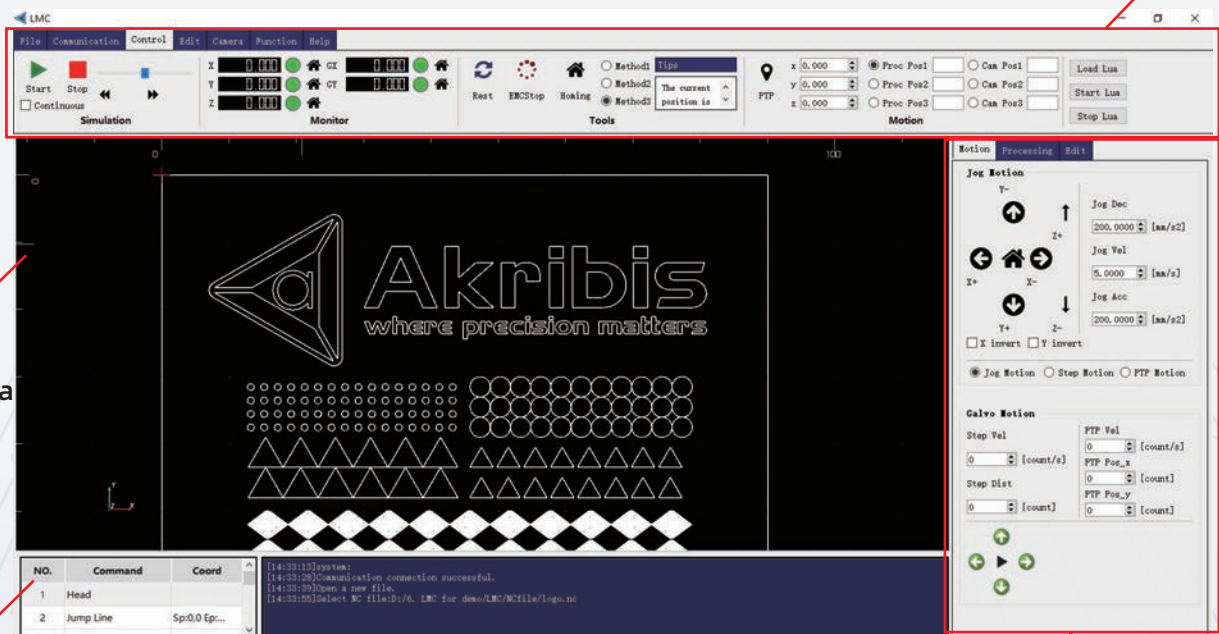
LMC

File Communication Control Edit Camera Function Help

Start Stop
Continuous
Simulation

X 0.000 CX 0.000
Y 0.000 CY 0.000
Z 0.000
Monitor

Rest EMCStop Homing
Method1 Method2 Method3
Tips
The current position is
Tools

PTP
x 0.000
y 0.000
z 0.000
Proc Pos1 Cam Pos1
Proc Pos2 Cam Pos2
Proc Pos3 Cam Pos3
Motion

Load Lua
Start Lua
Stop Lua

0
100
0

Akribis
where precision matters

Motion Processing Edit

Jog Motion
Y-
Z+
X+ X-
Y+ Z-
Jog Dec
200.0000 [mm/s2]
Jog Vel
5.0000 [mm/s]
Jog Acc
200.0000 [mm/s2]
X invert Y invert
Jog Motion Step Motion PTP Motion

Galvo Motion
Step Vel
0 [count/s]
Step Dist
0 [count]
PTP Vel
0 [count/s]
PTP Pos_x
0 [count]
PTP Pos_y
0 [count]

a

| NO. | Command | Coord |
|---|---|---|
| 1 | Head | |
| 2 | Jump Line | Sp:0,0 Ep:... |

[14:33:13]system:
[14:33:28]Communication connection successful.
[14:33:39]Open a new file.
[14:33:55]Select NC file:D:/6. LMC for demo/LMC/NCfile/logo.nc